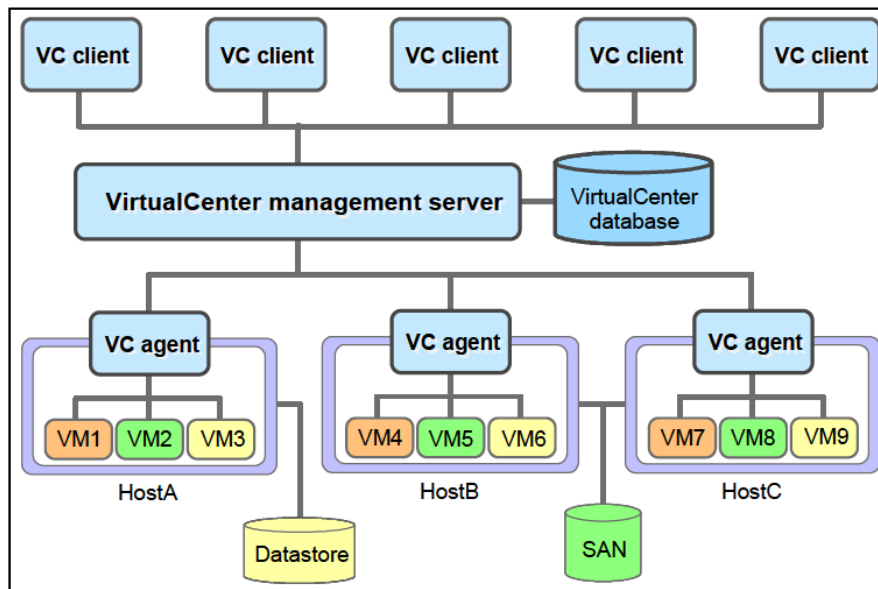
VC client

VC client

VC client

VC client

VC client

VirtualCenter management server

VirtualCenter database

VC agent

VM1 VM2 VM3

HostA

VC agent

VM4 VM5 VM6

HostB

VC agent

VM7 VM8 VM9

HostC

Datastore

SAN